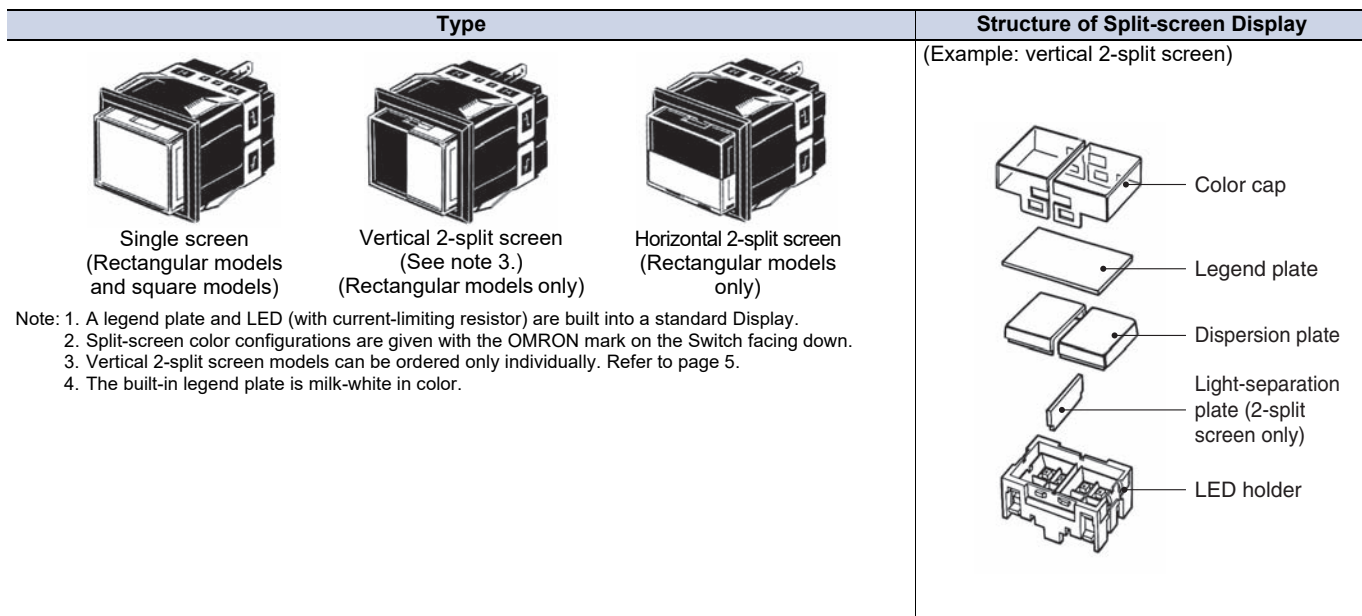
| Type | Structure of Split-screen Display |
|---|---|
| Single screen (Rectangular models and square models) Vertical 2-split screen (See note 3.) (Rectangular models only) Horizontal 2-split screen (Rectangular models only) | (Example: vertical 2-split screen) Color cap Legend plate Dispersion plate Light-separation plate (2-split screen only) LED holder |

Note: 1. A legend plate and LED (with current-limiting resistor) are built into a standard Display.
2. Split-screen color configurations are given with the OMRON mark on the Switch facing down.
3. Vertical 2-split screen models can be ordered only individually. Refer to page 5.
4. The built-in legend plate is milk-white in color.